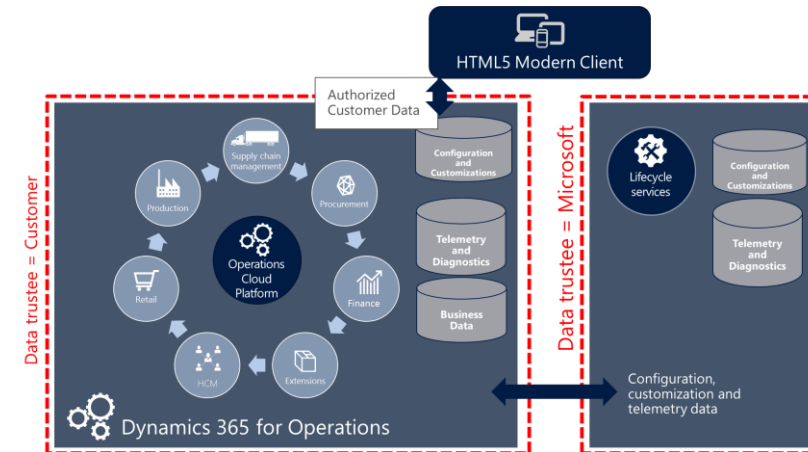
HTML5 Modern Client

Authorized Customer Data

Data trustee = Customer

Supply chain management

Procurement

Finance

Extensions

HCM

Retail

Production

Operations Cloud Platform

Configuration and Customizations

Telemetry and Diagnostics

Business Data

Dynamics 365 for Operations

Data trustee = Microsoft

Lifecycle services

Configuration and Customizations

Telemetry and Diagnostics

Configuration, customization and telemetry data